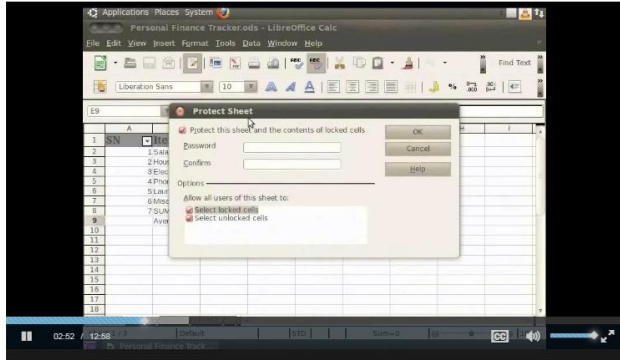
Applications Places System

Personal Finance Tracker.ods - LibreOffice Calc

File Edit View Insert Format Tools Data Window Help

Find Text

Liberation Sans 10

E9

Protect Sheet

Protect this sheet and the contents of locked cells

Password

Confirm

OK

Cancel

Help

Options

Allow all users of this sheet to:

Select locked cells

Select unlocked cells

| | A | |
|---|---|---|
| 1 | SN | Ite |
| 2 | 1 | Sala |
| 3 | 2 | Hous |
| 4 | 3 | Elec |
| 5 | 4 | Phon |
| 6 | 5 | Laun |
| 7 | 6 | Misc |
| 8 | 7 | SUM |
| 9 | | Ave |
| 10 | | |
| 11 | | |
| 12 | | |
| 13 | | |
| 14 | | |
| 15 | | |
| 16 | | |
| 17 | | |
| 18 | | |

Default STD Sum=0

Personal Finance Track...

02:52 / 12:58

CC